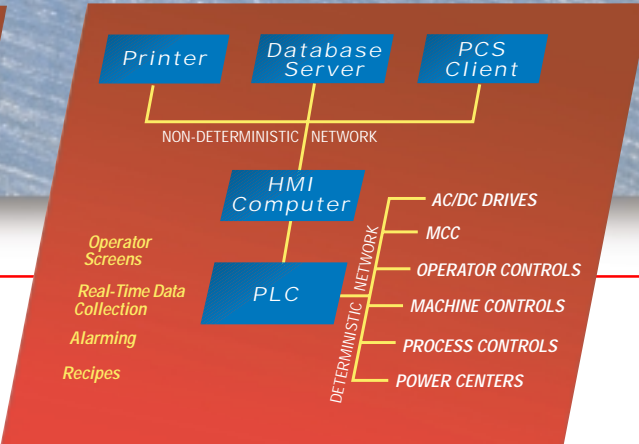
Printer

Database Server

PCS Client

NON-DETERMINISTIC NETWORK

HMI Computer

Operator Screens

Real-Time Data Collection

Alarming

Recipes

PLC

DETERMINISTIC NETWORK

AC/DC DRIVES

MCC

OPERATOR CONTROLS

MACHINE CONTROLS

PROCESS CONTROLS

POWER CENTERS